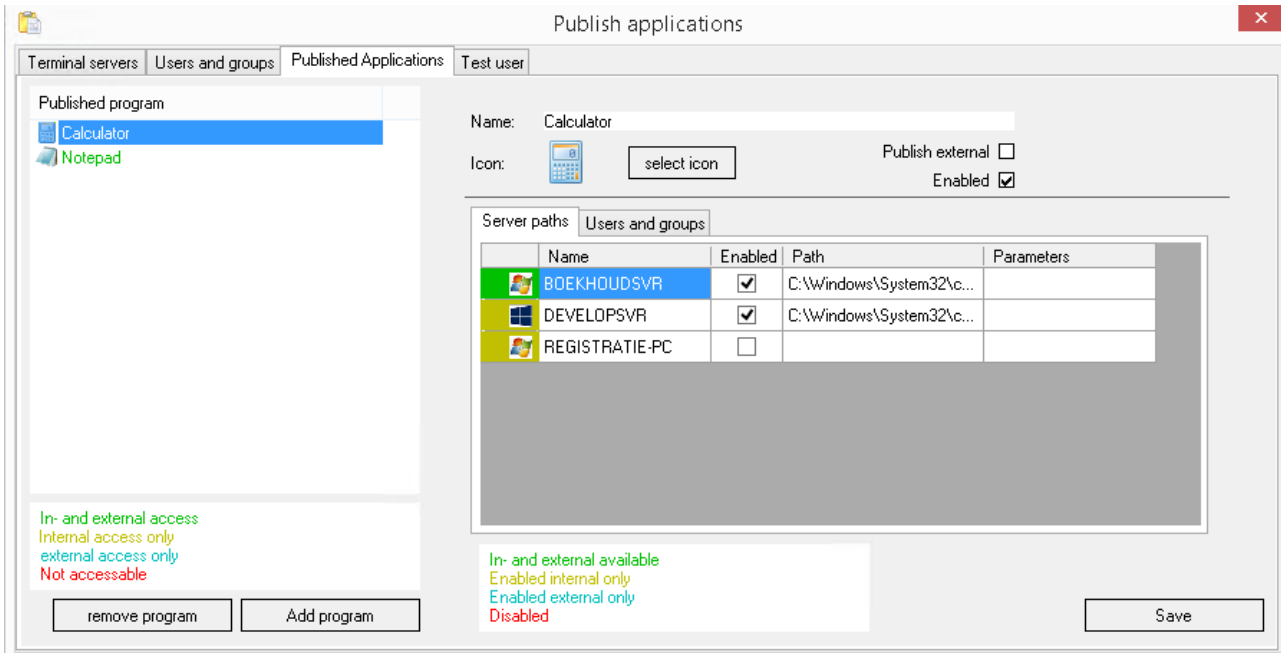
Publish applications

Terminal servers | Users and groups | Published Applications | Test user

Published program

Calculator
Notepad

In- and external access
Internal access only
external access only
Not accessable

remove program    Add program

Name: Calculator

Icon: select icon

Publish external
Enabled

Server paths | Users and groups

| | Name | Enabled | Path | Parameters |
|---|---|---|---|---|
| | BOEKHOUDSVR | ✔ | C:\Windows\System32\c... | |
| | DEVELOPSVR | ✔ | C:\Windows\System32\c... | |
| | REGISTRATIE-PC | | | |

In- and external available
Enabled internal only
Enabled external only
Disabled

Save